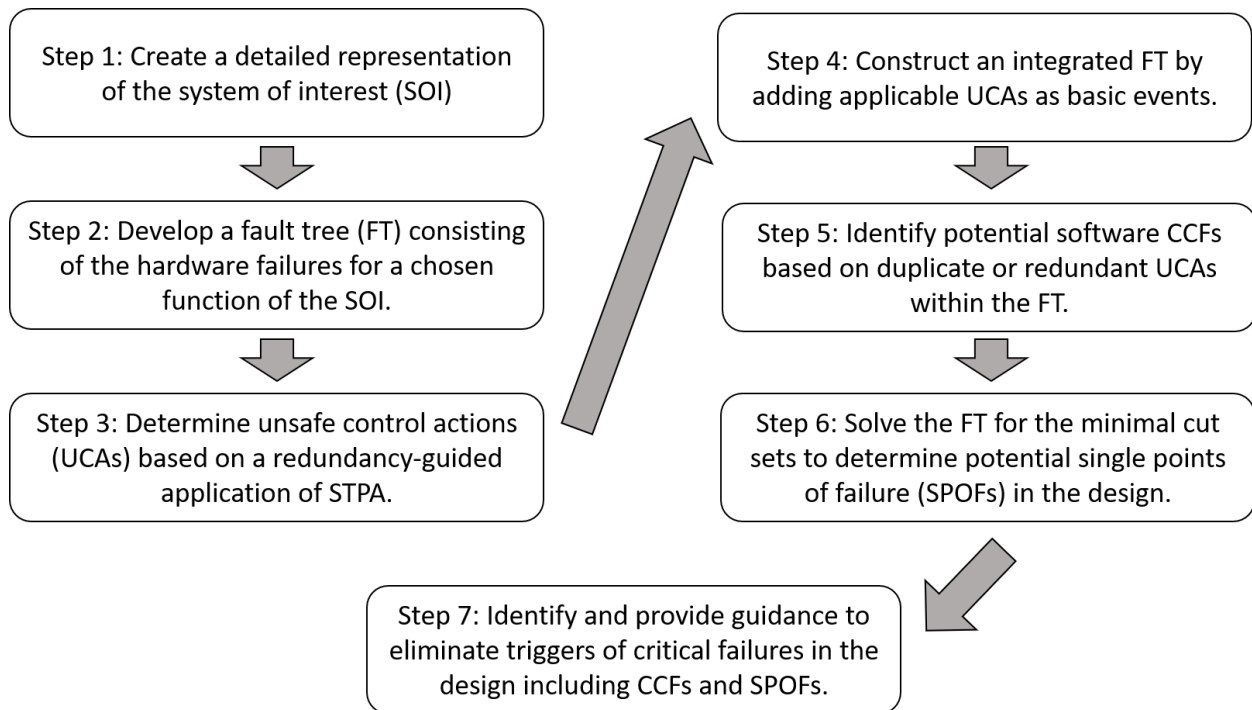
Step 1: Create a detailed representation of the system of interest (SOI)

Step 2: Develop a fault tree (FT) consisting of the hardware failures for a chosen function of the SOI.

Step 3: Determine unsafe control actions (UCAs) based on a redundancy-guided application of STPA.

Step 4: Construct an integrated FT by adding applicable UCAs as basic events.

Step 5: Identify potential software CCFs based on duplicate or redundant UCAs within the FT.

Step 6: Solve the FT for the minimal cut sets to determine potential single points of failure (SPOFs) in the design.

Step 7: Identify and provide guidance to eliminate triggers of critical failures in the design including CCFs and SPOFs.